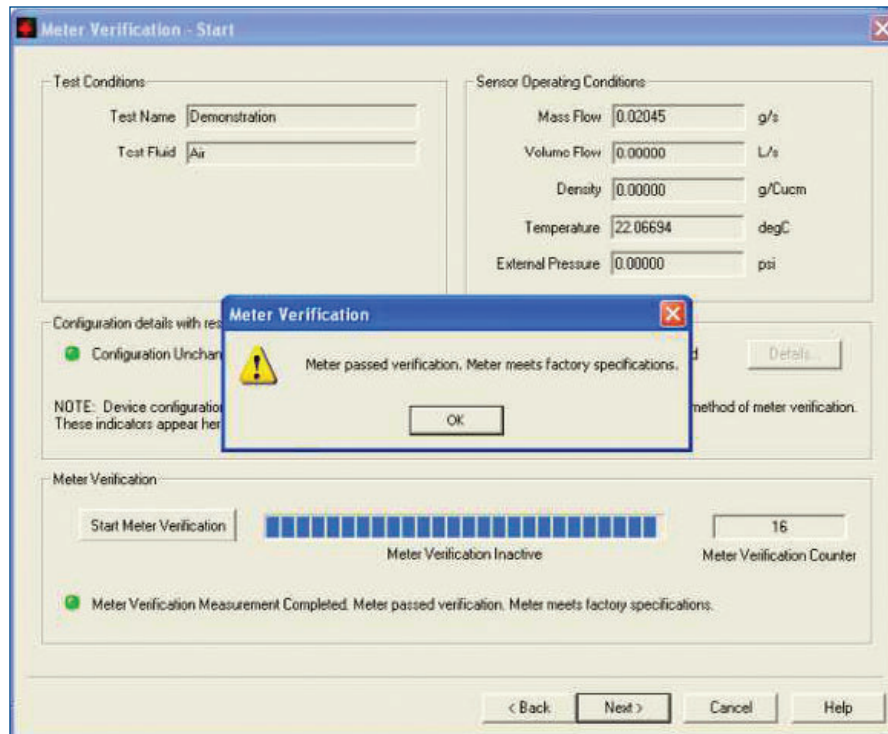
Meter Verification - Start

Test Conditions

Test Name Demonstration

Test Fluid Air

Sensor Operating Conditions

Mass Flow 0.02045 g/s

Volume Flow 0.00000 L/s

Density 0.00000 g/Cucm

Temperature 22.06694 degC

External Pressure 0.00000 psi

Configuration details with res

Configuration Unchar

d

Details...

NOTE: Device configuratio

These indicators appear her

method of meter verification.

Meter Verification

Meter passed verification. Meter meets factory specifications.

OK

Meter Verification

Start Meter Verification

Meter Verification Inactive

16

Meter Verification Counter

Meter Verification Measurement Completed. Meter passed verification. Meter meets factory specifications.

< Back Next > Cancel Help